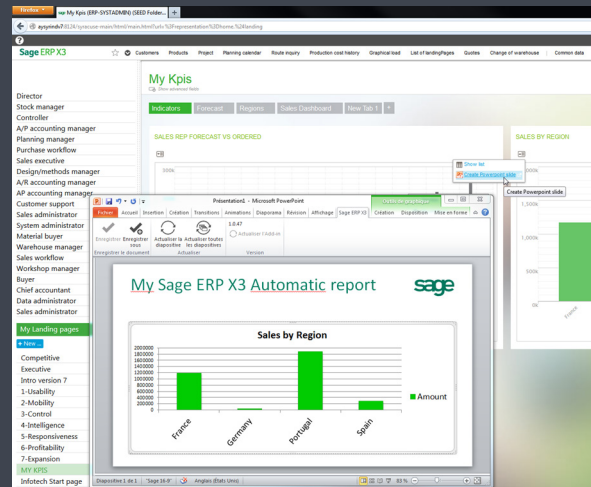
Firefox
My Kpis (ERP-SYSTADMIN) (SEED Folder...
aysymdh7:8124/syracuse-main/html/main.html?url=%3Frepresentation%3Dhome.%24landing

Sage ERP X3
Customers Products Project Planning calendar Route inquiry Production cost history Graphical load List of landingPages Quotes Change of warehouse Common data

My Kpis
Show advanced fields

Indicators Forecast Regions Sales Dashboard New Tab 1 +

SALES REP FORECAST VS ORDERED
SALES BY REGION

Show list
Create Powerpoint slide
Create Powerpoint slide

Director
Stock manager
Controller
A/P accounting manager
Planning manager
Purchase workflow
Sales executive
Design/methods manager
A/R accounting manager
AP accounting manager
Customer support
Sales administrator
System administrator
Material buyer
Warehouse manager
Sales workflow
Workshop manager
Buyer
Chief accountant
Data administrator
Sales administrator

My Landing pages
+ New ...
Competitive
Executive
Intro version 7
1-Usability
2-Mobility
3-Control
4-Intelligence
5-Responsiveness
6-Profitability
7-Expansion
MY KPIS
Infotech Start page

Présentation1 - Microsoft PowerPoint
Outils de graphique
Fichier Accueil Insertion Création Transitions Animations Diaporama Révision Affichage Sage ERP X3 Création Disposition Mise en forme
Enregistrer Enregistrer sous
Enregistrer le document
Actualiser la diapositive Actualiser toutes les diapositives
Actualiser
1.0.47
Actualiser l'Add-in
Version

My Sage ERP X3 Automatic report
sage

Sales by Region
2000000
1800000
1600000
1400000
1200000
1000000
800000
600000
400000
200000
0
France
Germany
Portugal
Spain
Amount

Diapositive 1 de 1 "Sage 16-9" Anglais (États Unis) 83 %

300k
1,500k
1,000k
500k
France